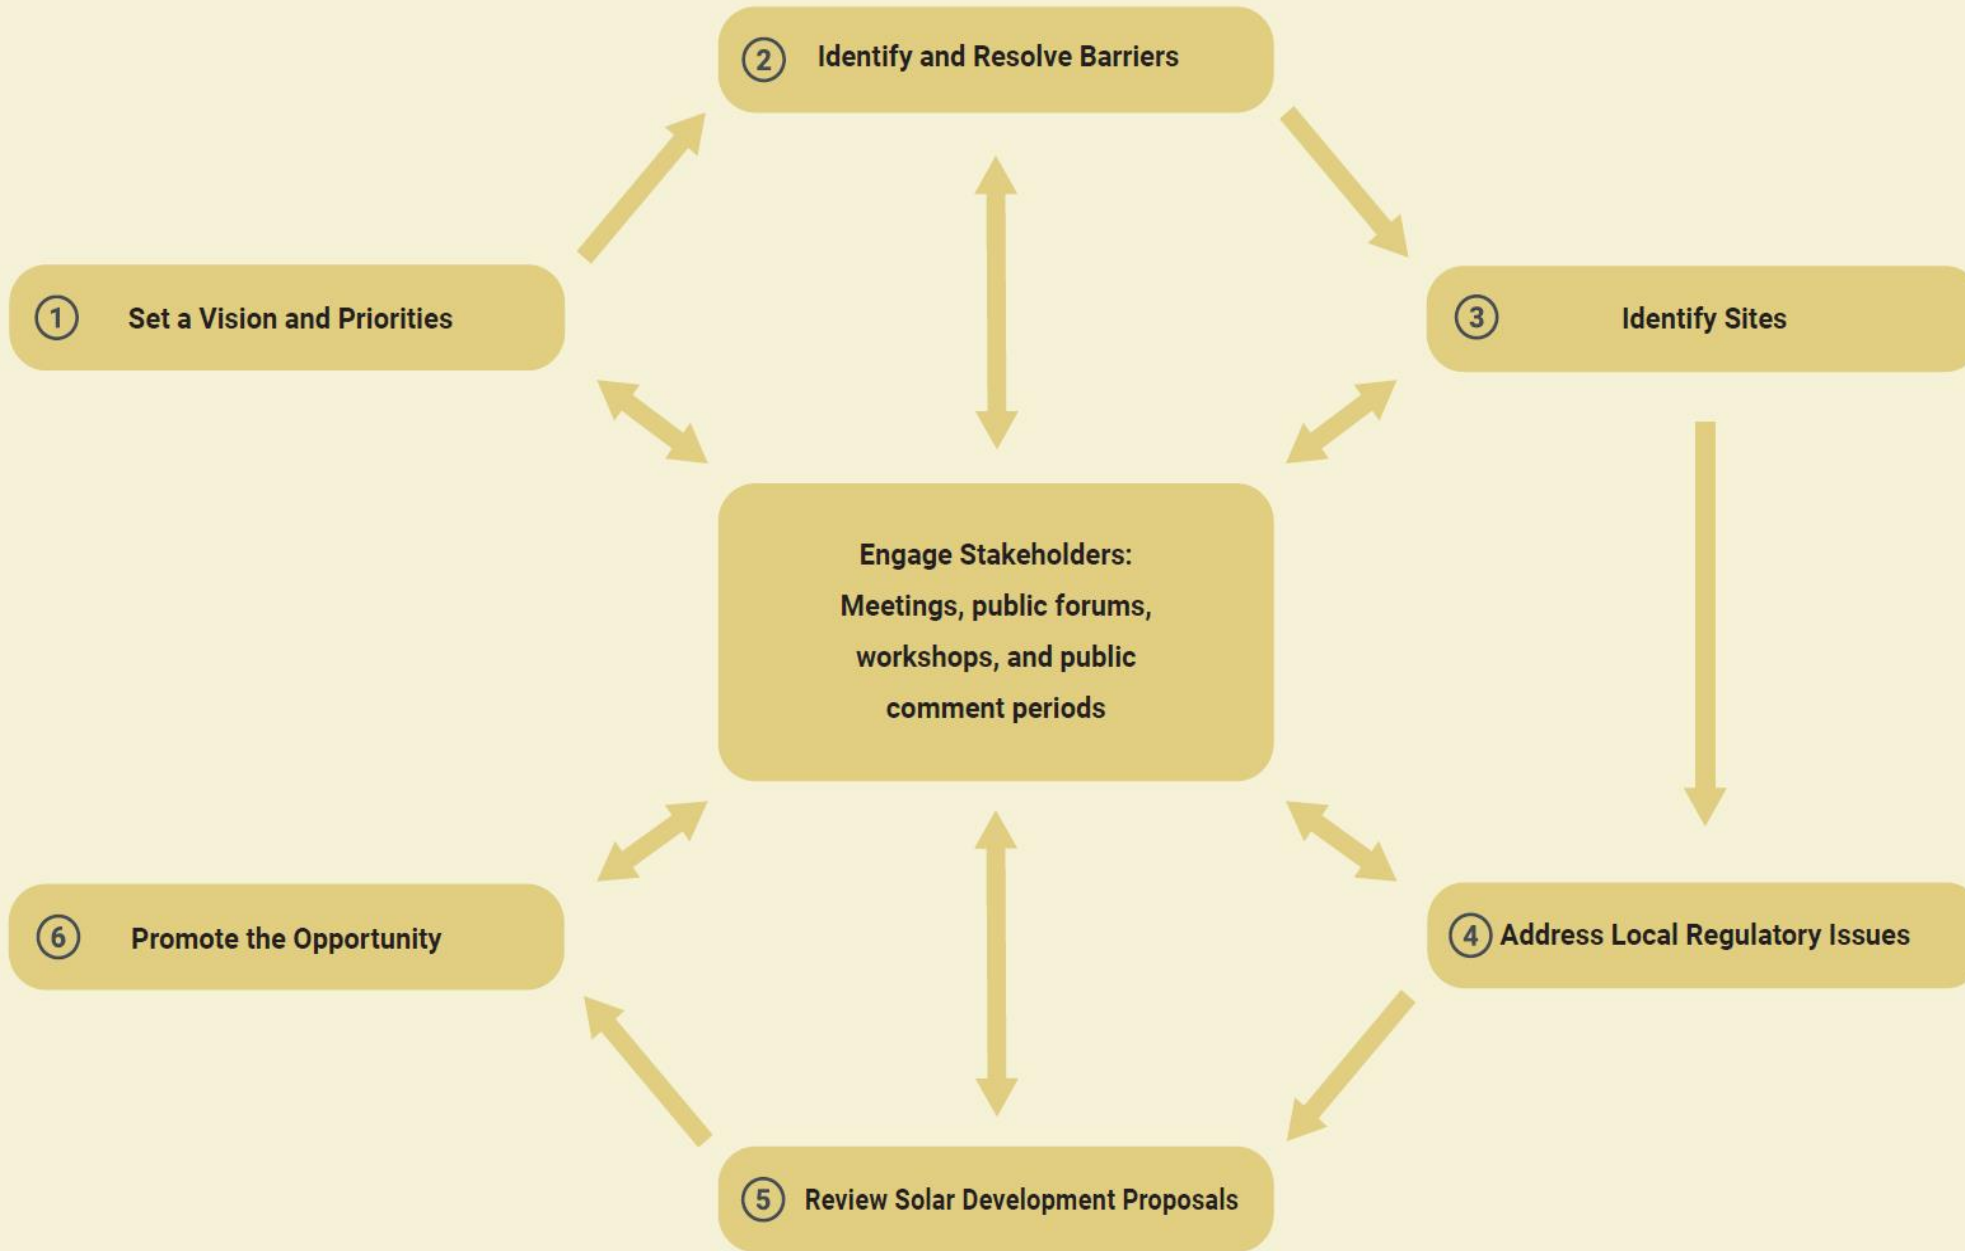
2 Identify and Resolve Barriers

1 Set a Vision and Priorities

3 Identify Sites

Engage Stakeholders: Meetings, public forums, workshops, and public comment periods

6 Promote the Opportunity

4 Address Local Regulatory Issues

5 Review Solar Development Proposals